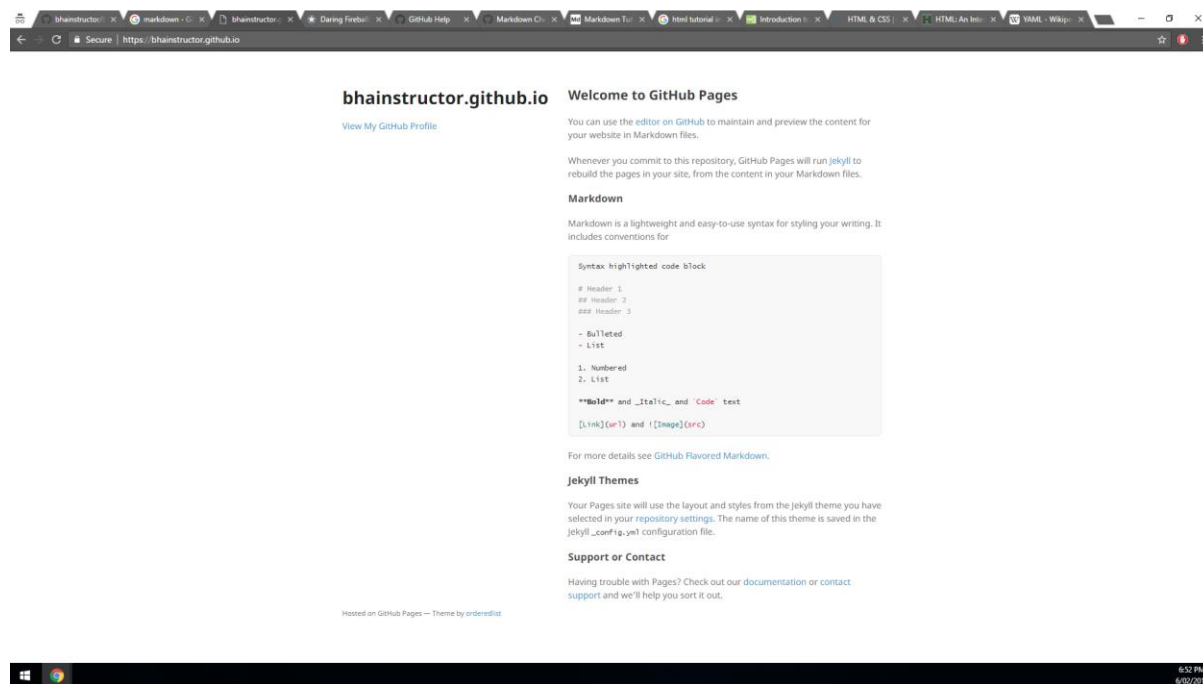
bhainstructor | markdown - G | bhainstructor | Daring Fireball | GitHub Help | Markdown Ch | Markdown Tut | html tutorial | Introduction | HTML & CSS | HTML: An Int | YAML - Wikip

Secure | https://bhainstructor.github.io

bhainstructor.github.io

View My GitHub Profile

Welcome to GitHub Pages

You can use the editor on GitHub to maintain and preview the content for your website in Markdown files.

Whenever you commit to this repository, GitHub Pages will run Jekyll to rebuild the pages in your site, from the content in your Markdown files.

Markdown

Markdown is a lightweight and easy-to-use syntax for styling your writing. It includes conventions for

Syntax highlighted code block

# Header 1
## Header 2
### Header 3

- Bulleted
- List

1. Numbered
2. List

**Bold** and _Italic_ and `Code` text

[Link](url) and ![Image](src)

For more details see GitHub Flavored Markdown.

Jekyll Themes

Your Pages site will use the layout and styles from the Jekyll theme you have selected in your repository settings. The name of this theme is saved in the Jekyll _config.yml configuration file.

Support or Contact

Having trouble with Pages? Check out our documentation or contact support and we'll help you sort it out.

Hosted on GitHub Pages — Theme by orderedlist

6:52 PM
6/02/20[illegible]